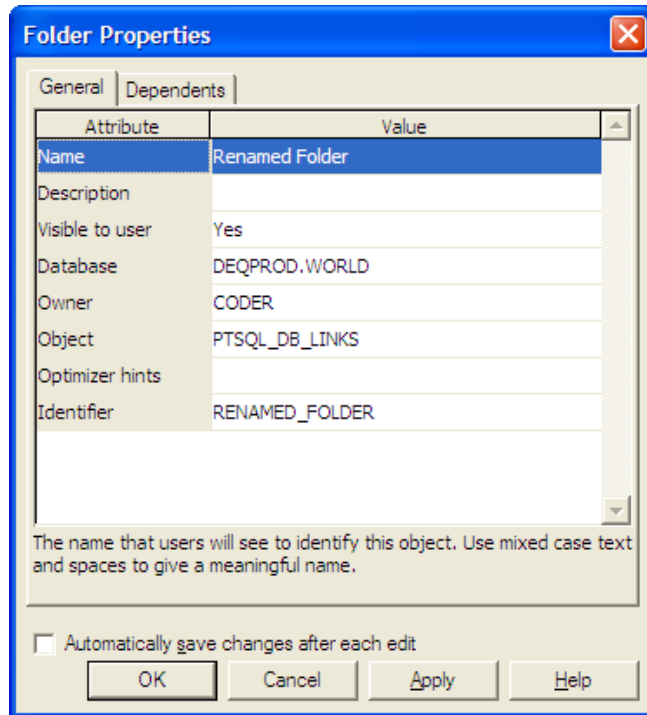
Folder Properties

General | Dependents

| Attribute | Value |
|---|---|
| Name | Renamed Folder |
| Description | |
| Visible to user | Yes |
| Database | DEQPROD.WORLD |
| Owner | CODER |
| Object | PTSQL_DB_LINKS |
| Optimizer hints | |
| Identifier | RENAMED_FOLDER |

The name that users will see to identify this object. Use mixed case text and spaces to give a meaningful name.

Automatically save changes after each edit

OK | Cancel | Apply | Help